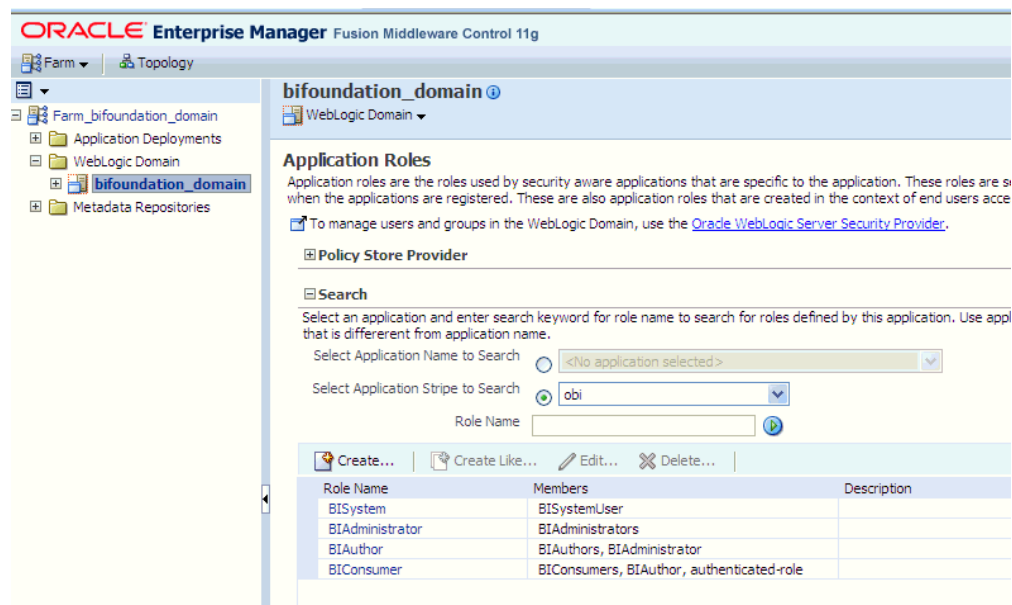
ORACLE Enterprise Manager Fusion Middleware Control 11g

Farm ▾ | Topology

Farm_bifoundation_domain
Application Deployments
WebLogic Domain
bifoundation_domain
Metadata Repositories

bifoundation_domain
WebLogic Domain ▾

Application Roles

Application roles are the roles used by security aware applications that are specific to the application. These roles are se when the applications are registered. These are also application roles that are created in the context of end users acce

To manage users and groups in the WebLogic Domain, use the Oracle WebLogic Server Security Provider.

Policy Store Provider

Search

Select an application and enter search keyword for role name to search for roles defined by this application. Use appl that is differrent from application name.

Select Application Name to Search <No application selected>

Select Application Stripe to Search obi

Role Name

Create... | Create Like... | Edit... | Delete...

| Role Name | Members | Description |
|---|---|---|
| BISystem | BISystemUser | |
| BIAdministrator | BIAdministrators | |
| BIAuthor | BIAuthors, BIAdministrator | |
| BIConsumer | BIConsumers, BIAuthor, authenticated-role | |